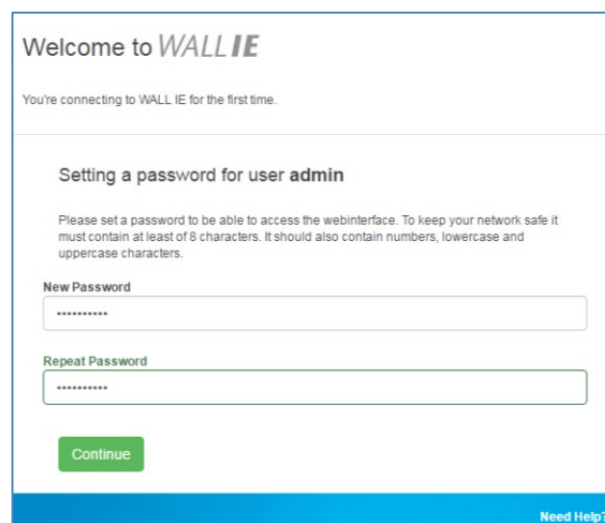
Welcome to WALL IE

You're connecting to WALL IE for the first time.

Setting a password for user **admin**

Please set a password to be able to access the webinterface. To keep your network safe it must contain at least of 8 characters. It should also contain numbers, lowercase and uppercase characters.

New Password

•••••••••••

Repeat Password

•••••••••••

Continue

Need Help?